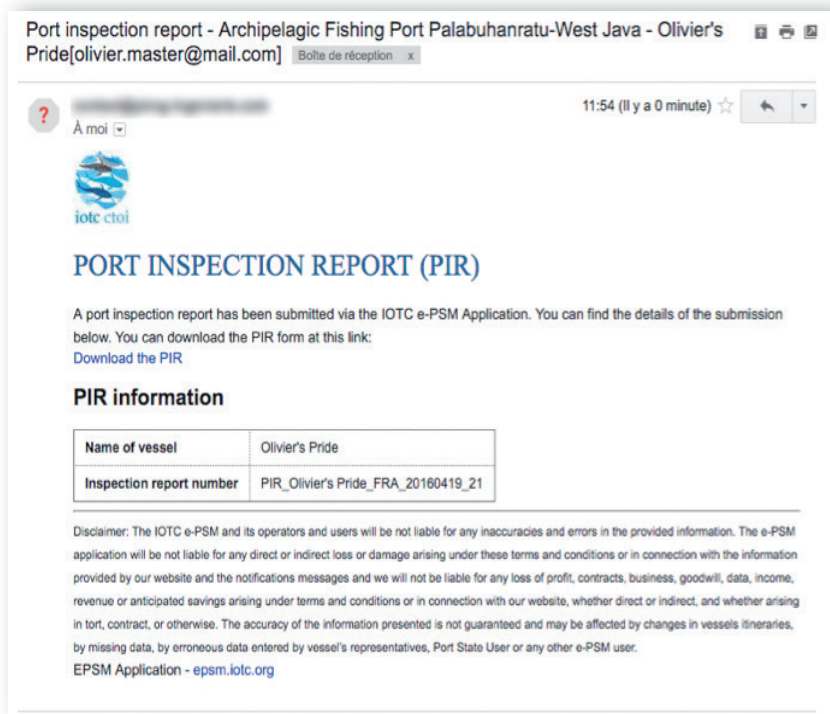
Port inspection report - Archipelagic Fishing Port Palabuhanratu-West Java - Olivier's Pride[olivier.master@mail.com] Boîte de réception x

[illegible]
À moi

11:54 (Il y a 0 minute)

iotc ctoi

PORT INSPECTION REPORT (PIR)

A port inspection report has been submitted via the IOTC e-PSM Application. You can find the details of the submission below. You can download the PIR form at this link:
Download the PIR

PIR information

| Name of vessel | Olivier's Pride |
|---|---|
| Inspection report number | PIR_Olivier's Pride_FRA_20160419_21 |

Disclaimer: The IOTC e-PSM and its operators and users will be not liable for any inaccuracies and errors in the provided information. The e-PSM application will be not liable for any direct or indirect loss or damage arising under these terms and conditions or in connection with the information provided by our website and the notifications messages and we will not be liable for any loss of profit, contracts, business, goodwill, data, income, revenue or anticipated savings arising under terms and conditions or in connection with our website, whether direct or indirect, and whether arising in tort, contract, or otherwise. The accuracy of the information presented is not guaranteed and may be affected by changes in vessels itineraries, by missing data, by erroneous data entered by vessel's representatives, Port State User or any other e-PSM user.
EPSM Application - epsm.iotc.org